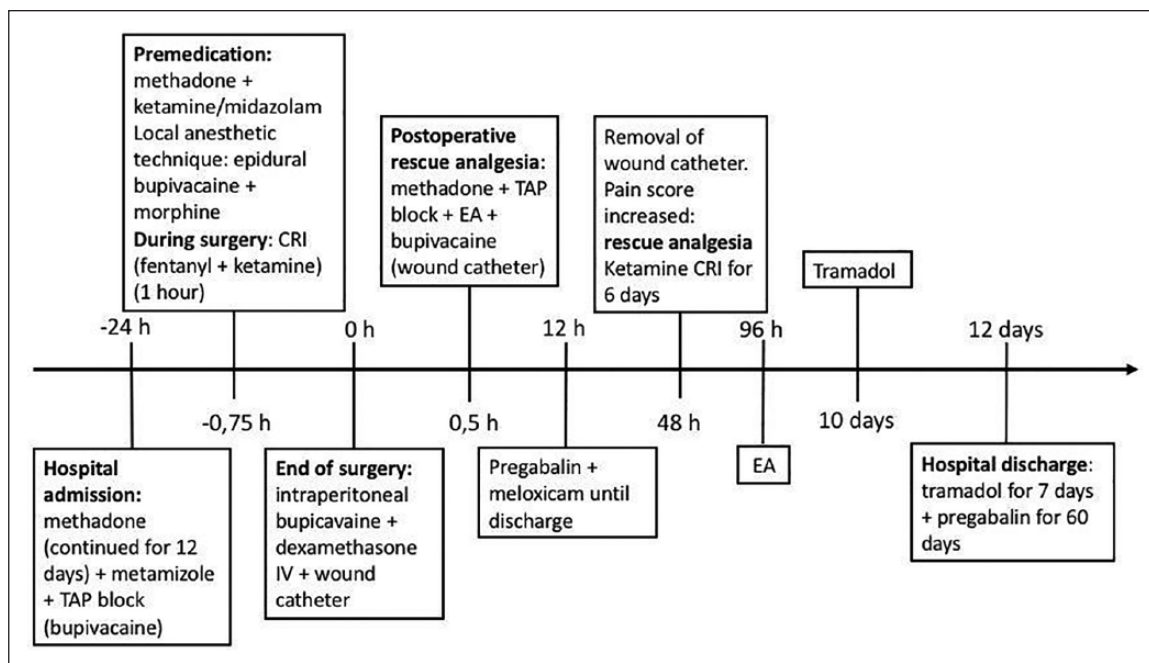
**Premedication:** methadone + ketamine/midazolam Local anesthetic technique: epidural bupivacaine + morphine **During surgery**: CRI (fentanyl + ketamine) (1 hour)

**Postoperative rescue analgesia:** methadone + TAP block + EA + bupivacaine (wound catheter)

Removal of wound catheter. Pain score increased: **rescue analgesia** Ketamine CRI for 6 days

Tramadol

-24 h

0 h

12 h

96 h

12 days

-0,75 h

0,5 h

48 h

10 days

**Hospital admission:** methadone (continued for 12 days) + metamizole + TAP block (bupivacaine)

**End of surgery:** intraperitoneal bupicavaine + dexamethasone IV + wound catheter

Pregabalin + meloxicam until discharge

EA

**Hospital discharge**: tramadol for 7 days + pregabalin for 60 days